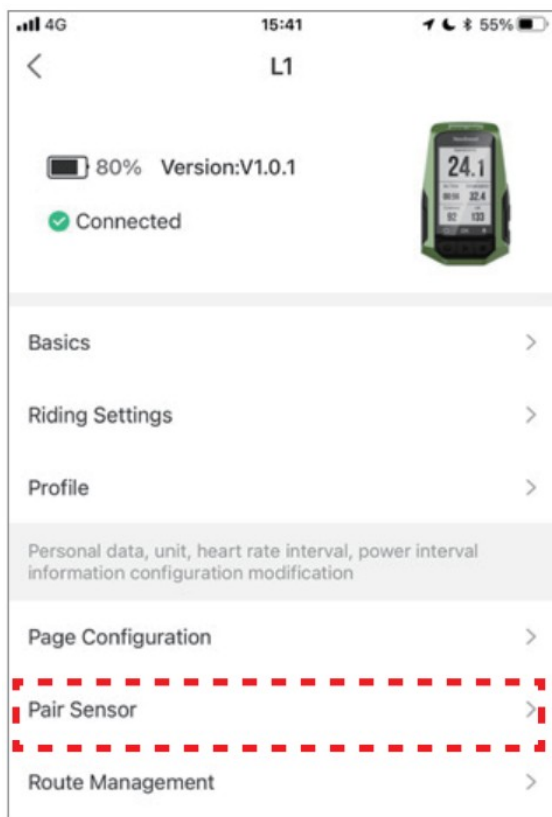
4G 15:41 55%

L1

80% Version:V1.0.1

Connected

24.1

32.4

92 133

Basics

Riding Settings

Profile

Personal data, unit, heart rate interval, power interval information configuration modification

Page Configuration

Pair Sensor

Route Management